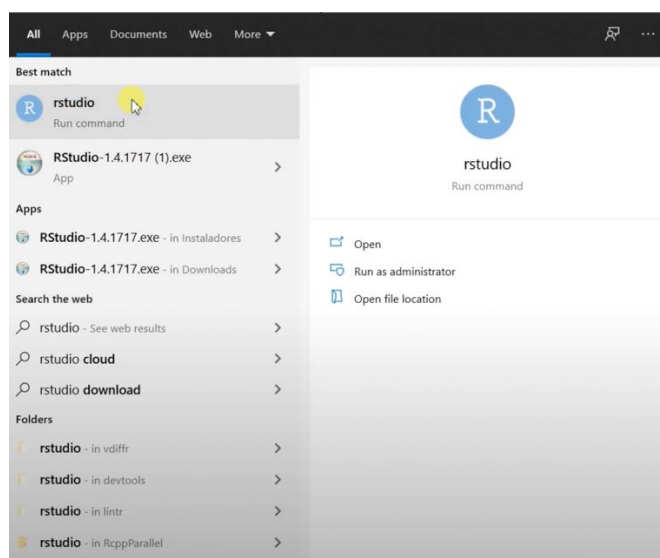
All Apps Documents Web More ▼

Best match

R rstudio
Run command

RStudio-1.4.1717 (1).exe
App

Apps

RStudio-1.4.1717.exe - in Instaladores

RStudio-1.4.1717.exe - in Downloads

Search the web

rstudio - See web results

rstudio cloud

rstudio download

Folders

rstudio - in vdiffr

rstudio - in devtools

rstudio - in lintr

rstudio - in RcppParallel

R

rstudio

Run command

Open

Run as administrator

Open file location